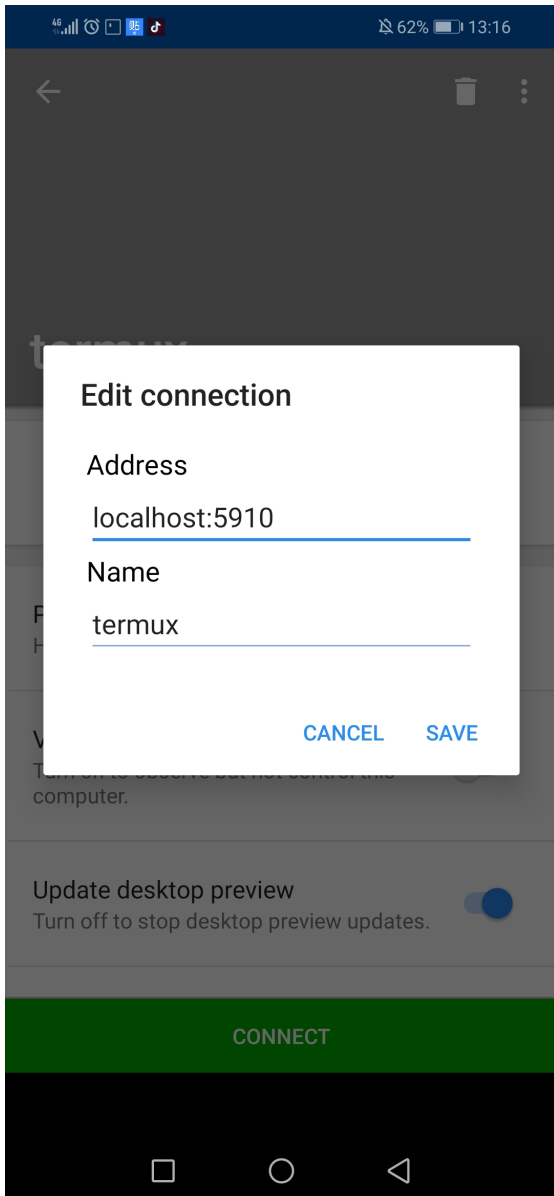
4G 62% 13:16

termux

Edit connection

Address

localhost:5910

Name

termux

CANCEL SAVE

F
H

V
Turn on to observe but not control this computer.

Update desktop preview
Turn off to stop desktop preview updates.

CONNECT